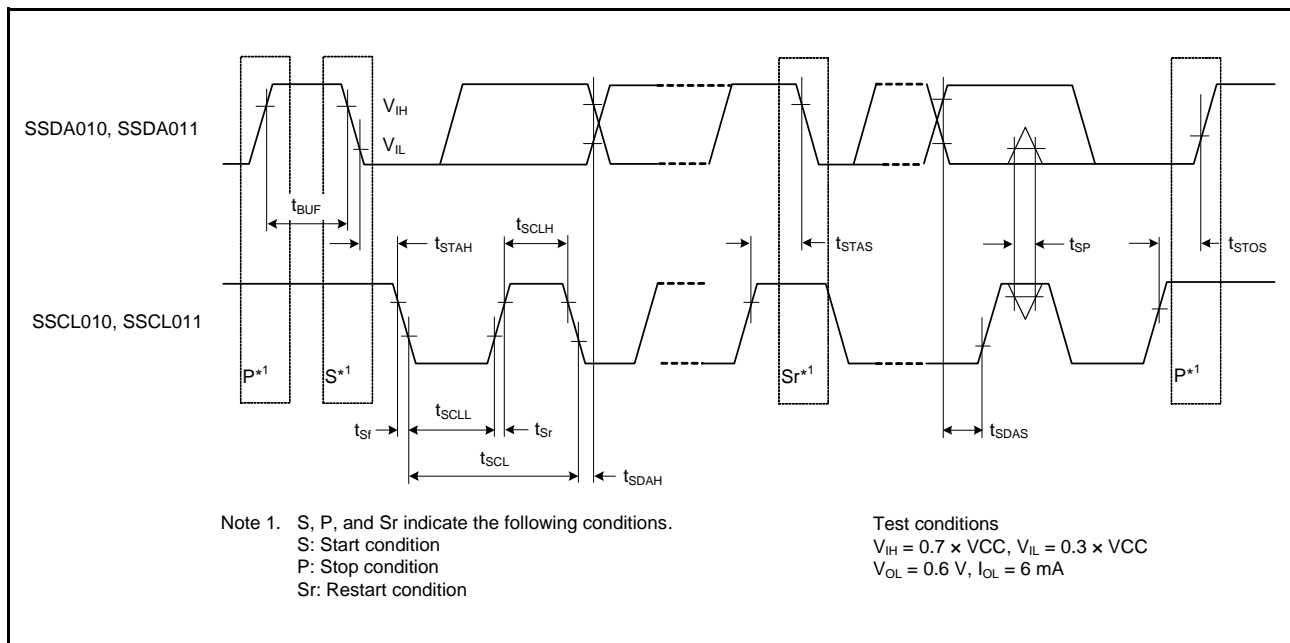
SSDA010, SSDA011

$V_{IH}$

$V_{IL}$

$t_{BUF}$

$t_{STAH}$

$t_{SCLH}$

$t_{STAS}$

$t_{SP}$

$t_{STOS}$

SSCL010, SSCL011

P*$^1$

S*$^1$

Sr*$^1$

P*$^1$

$t_{SCLL}$

$t_{Sf}$

$t_{Sr}$

$t_{SCL}$

$t_{SDAH}$

$t_{SDAS}$

Note 1. S, P, and Sr indicate the following conditions.
S: Start condition
P: Stop condition
Sr: Restart condition

Test conditions
$V_{IH}$ = 0.7 × VCC, $V_{IL}$ = 0.3 × VCC
$V_{OL}$ = 0.6 V, $I_{OL}$ = 6 mA